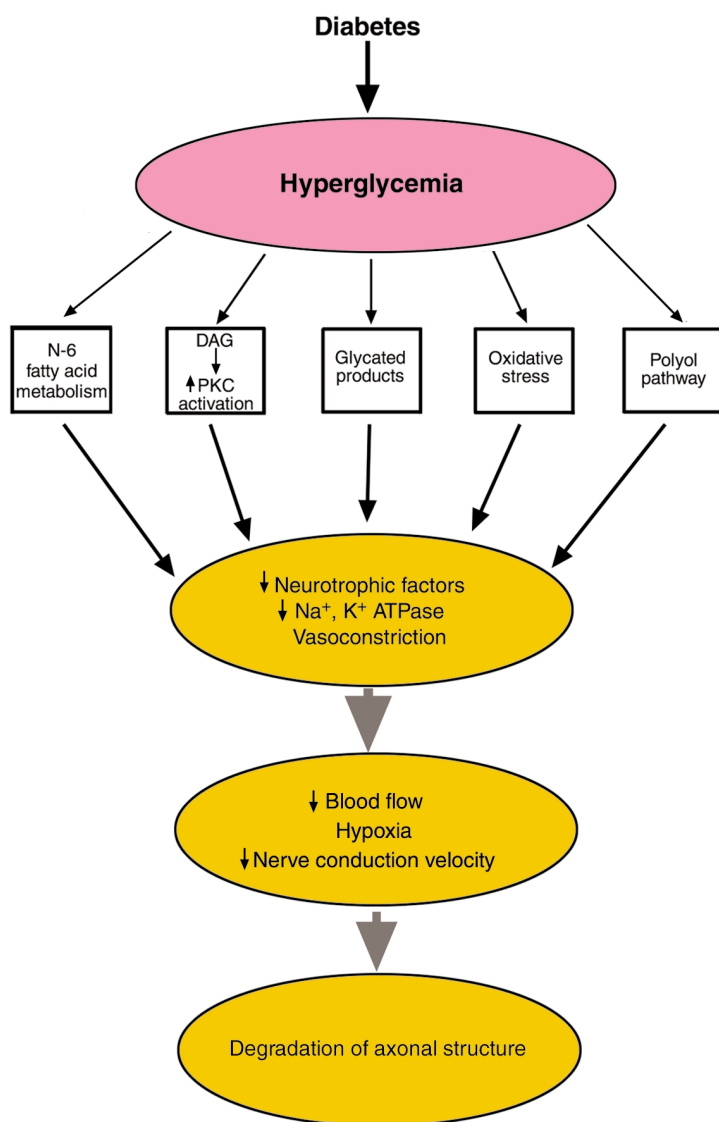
Diabetes

Hyperglycemia

N-6 fatty acid metabolism

DAG
↓
↑PKC activation

Glycated products

Oxidative stress

Polyol pathway

↓Neurotrophic factors
↓ $Na^+$, $K^+$ ATPase
Vasoconstriction

↓ Blood flow
Hypoxia
↓Nerve conduction velocity

Degradation of axonal structure